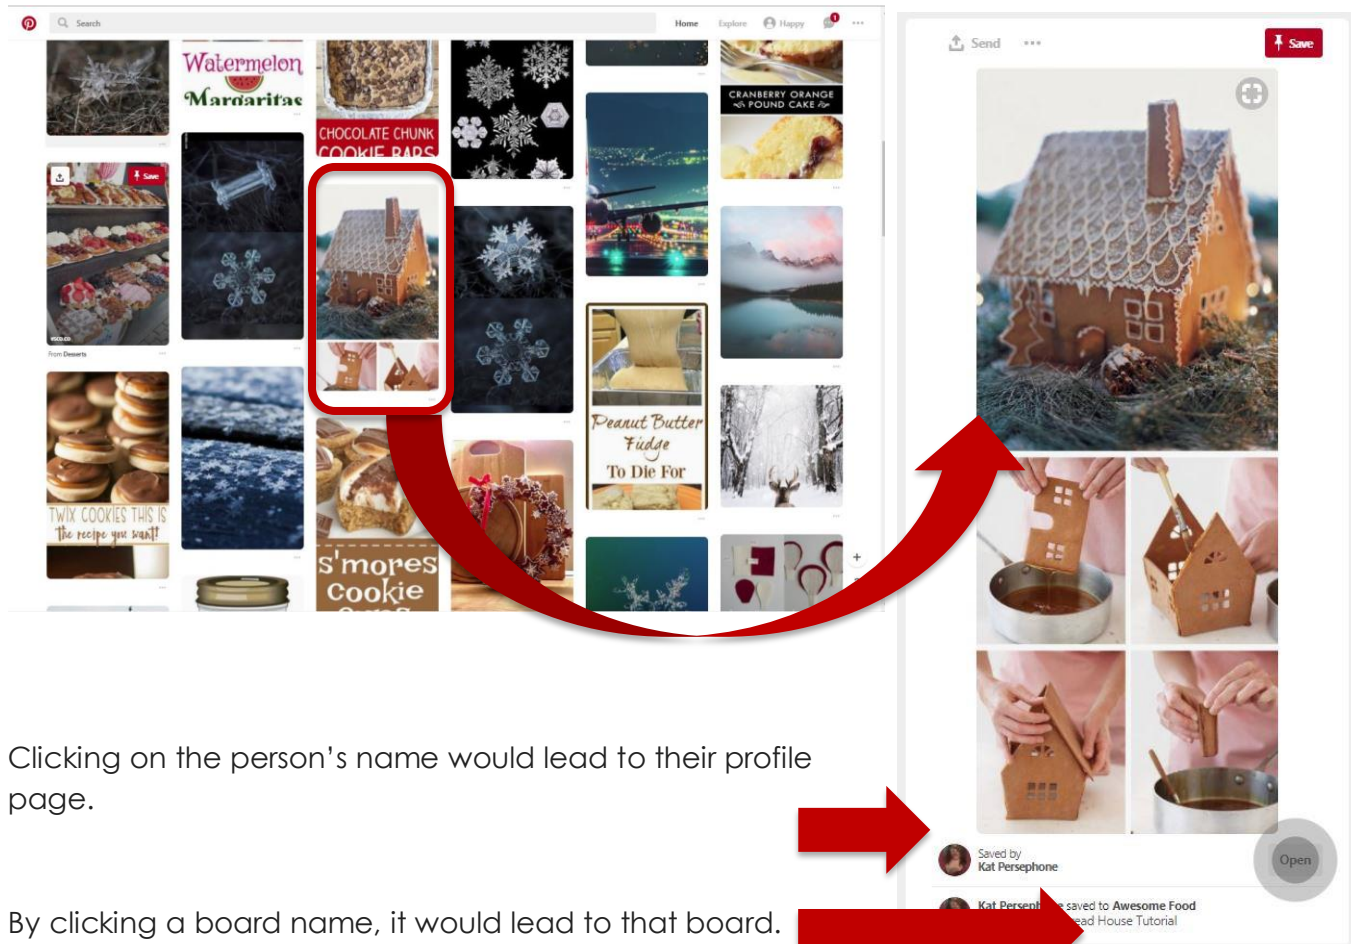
Search

Home Explore Happy

Watermelon Margaritas

CHOCOLATE CHUNK COOKIE BARS

CRANBERRY ORANGE POUND CAKE

Save

From Desserts

Peanut Butter Fudge To Die For

TWIX COOKIES THIS IS The recipe you want!

S'mores Cookie

Send ••• Save

Saved by Kat Persephone

Open

Kat Persep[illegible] saved to Awesome Food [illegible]ead House Tutorial

Clicking on the person's name would lead to their profile page.

By clicking a board name, it would lead to that board.